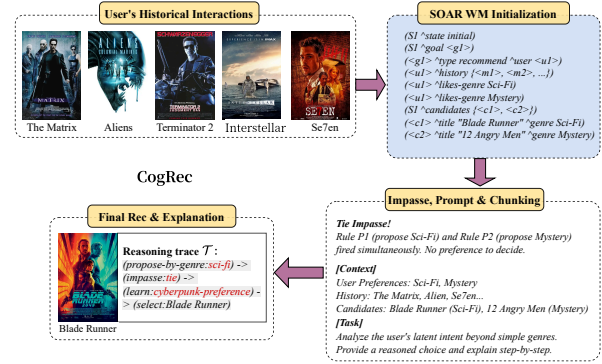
User's Historical Interactions

THE MATRIX
The Matrix

ALIENS
Aliens

SCHWARZENEGGER
TERMINATOR 2
Terminator 2

Interstellar

SE7EN
Se7en

SOAR WM Initialization

(S1 ^state initial)
(S1 ^goal <g1>)
(<g1> ^type recommend ^user <u1>)
(<u1> ^history {<m1>, <m2>, ...})
(<u1> ^likes-genre Sci-Fi)
(<u1> ^likes-genre Mystery)
(S1 ^candidates {<c1>, <c2>})
(<c1> ^title "Blade Runner" ^genre Sci-Fi)
(<c2> ^title "12 Angry Men" ^genre Mystery)

CogRec

Impasse, Prompt & Chunking

Tie Impasse!
Rule P1 (propose Sci-Fi) and Rule P2 (propose Mystery) fired simultaneously. No preference to decide.

[Context]
User Preferences: Sci-Fi, Mystery
History: The Matrix, Alien, Se7en...
Candidates: Blade Runner (Sci-Fi), 12 Angry Men (Mystery)

[Task]
Analyze the user's latent intent beyond simple genres. Provide a reasoned choice and explain step-by-step.

Final Rec & Explanation

BLADE RUNNER 2049

Blade Runner

Reasoning trace $\mathcal{T}$:
(propose-by-genre:sci-fi) -> (impasse:tie) -> (learn:cyberpunk-preference) -> (select:Blade Runner)